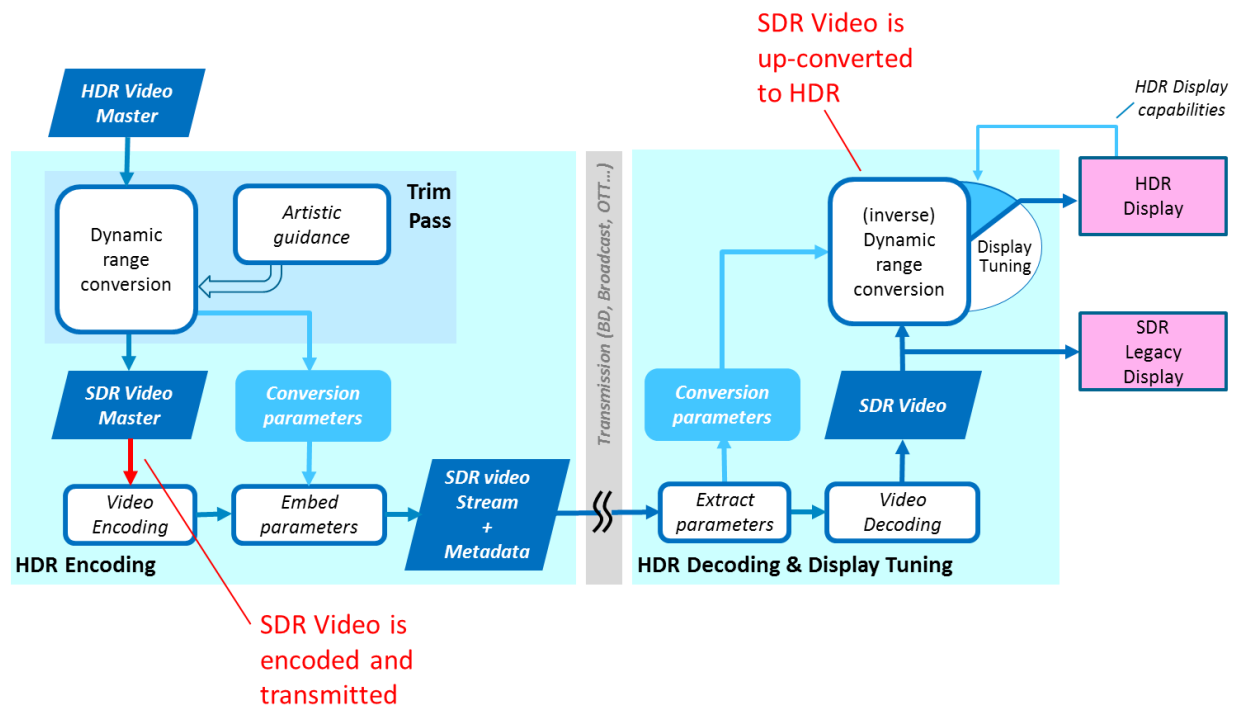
SDR Video is up-converted to HDR

HDR Display capabilities

HDR Video Master

Trim Pass

Dynamic range conversion

Artistic guidance

SDR Video Master

Conversion parameters

Video Encoding

Embed parameters

SDR video Stream + Metadata

HDR Encoding

Transmission (BD, Broadcast, OTT...)

Conversion parameters

Extract parameters

Video Decoding

SDR Video

(inverse) Dynamic range conversion

Display Tuning

HDR Display

SDR Legacy Display

HDR Decoding & Display Tuning

SDR Video is encoded and transmitted